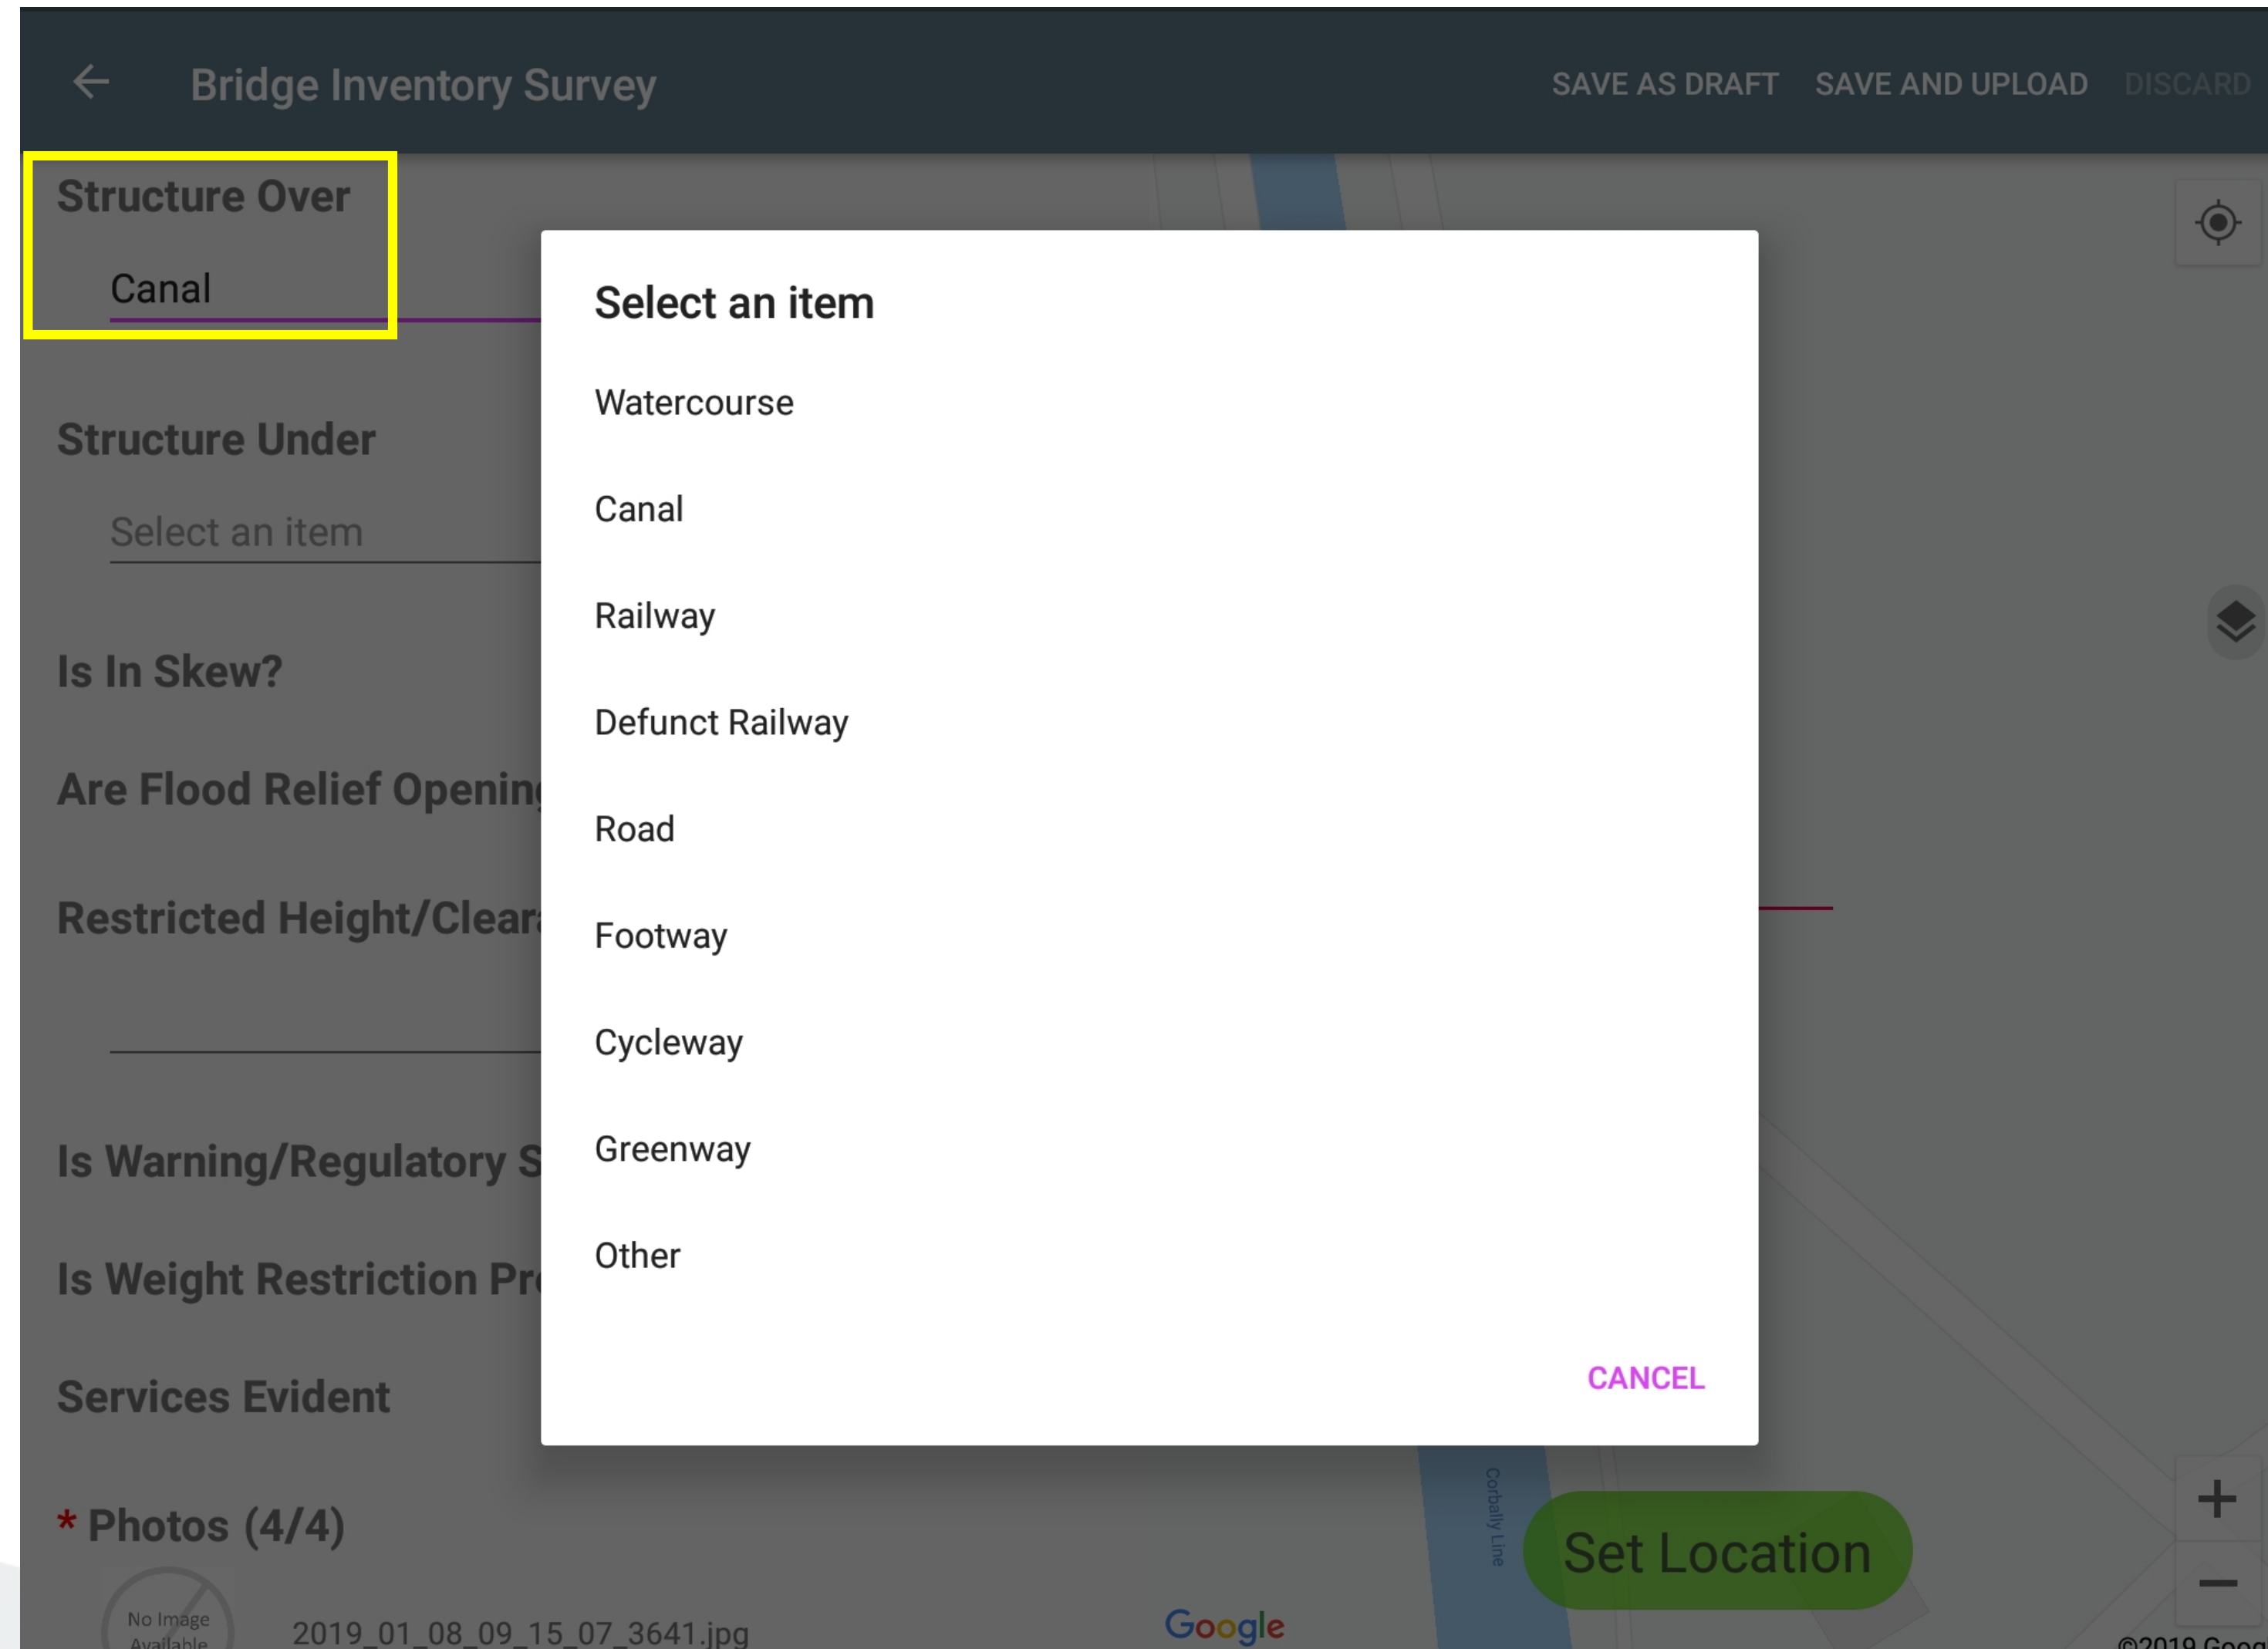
Bridge Inventory Survey

SAVE AS DRAFT SAVE AND UPLOAD DISCARD

Structure Over

Canal

Structure Under

Select an item

Is In Skew?

Are Flood Relief Openin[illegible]

Restricted Height/Clear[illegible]

Is Warning/Regulatory S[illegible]

Is Weight Restriction Pr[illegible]

Services Evident

* Photos (4/4)

No Image Available

2019_01_08_09_15_07_3641.jpg

Select an item

Watercourse

Canal

Railway

Defunct Railway

Road

Footway

Cycleway

Greenway

Other

CANCEL

Corbally Line

Set Location

Google

©2019 Goo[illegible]